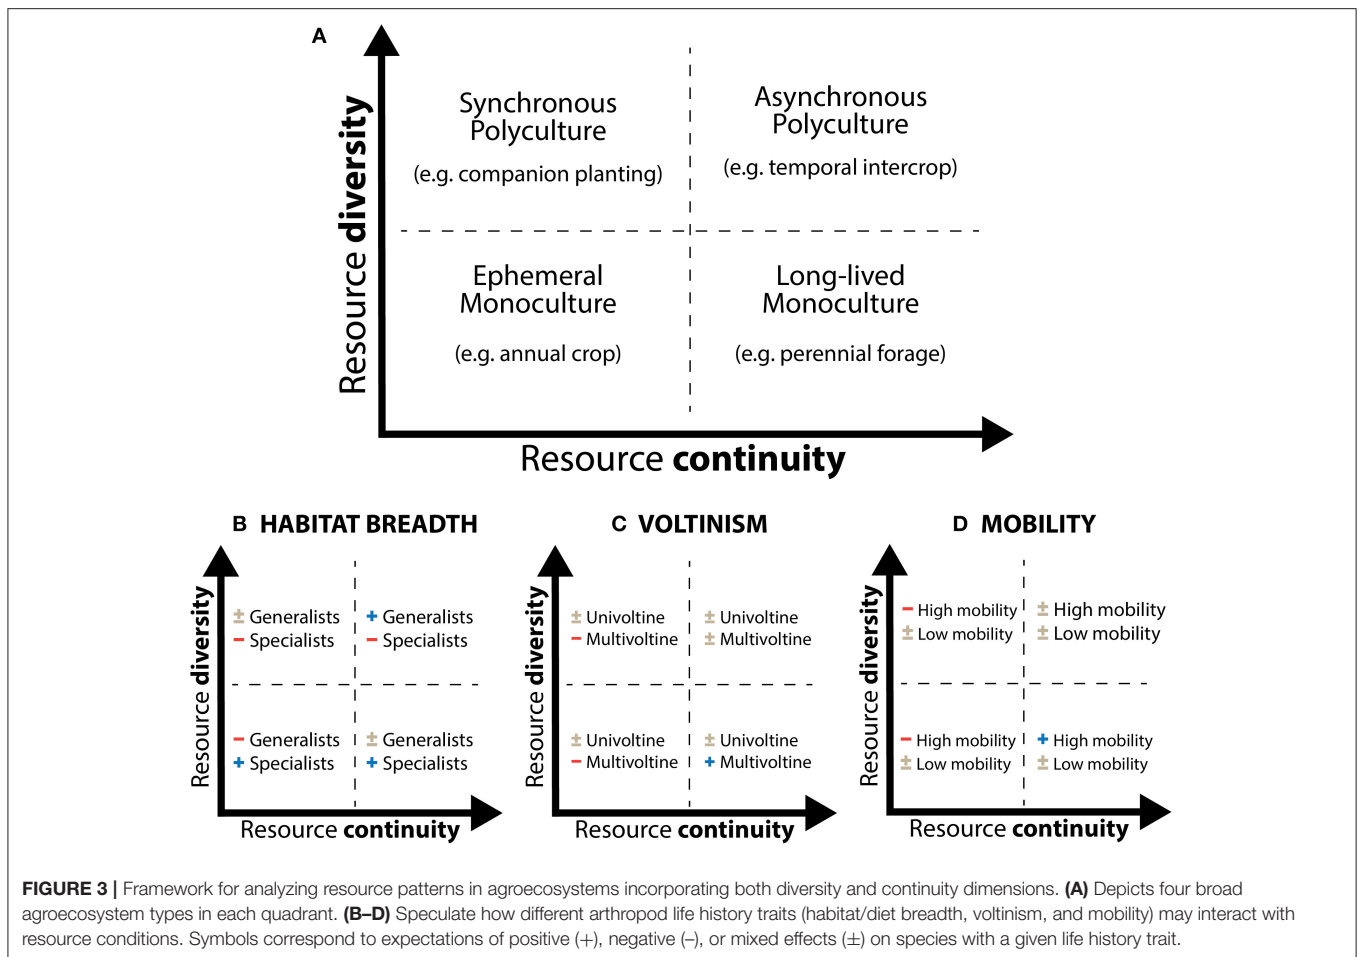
A

Resource **diversity**

Synchronous Polyculture

(e.g. companion planting)

Asynchronous Polyculture

(e.g. temporal intercrop)

Ephemeral Monoculture

(e.g. annual crop)

Long-lived Monoculture

(e.g. perennial forage)

Resource **continuity**

B HABITAT BREADTH

Resource **diversity**

± Generalists
− Specialists

+ Generalists
− Specialists

− Generalists
+ Specialists

± Generalists
+ Specialists

Resource **continuity**

C VOLTINISM

Resource **diversity**

± Univoltine
− Multivoltine

± Univoltine
± Multivoltine

± Univoltine
− Multivoltine

± Univoltine
+ Multivoltine

Resource **continuity**

D MOBILITY

Resource **diversity**

− High mobility
± Low mobility

± High mobility
± Low mobility

− High mobility
± Low mobility

+ High mobility
± Low mobility

Resource **continuity**

**FIGURE 3 |** Framework for analyzing resource patterns in agroecosystems incorporating both diversity and continuity dimensions. **(A)** Depicts four broad agroecosystem types in each quadrant. **(B–D)** Speculate how different arthropod life history traits (habitat/diet breadth, voltinism, and mobility) may interact with resource conditions. Symbols correspond to expectations of positive (+), negative (–), or mixed effects (±) on species with a given life history trait.